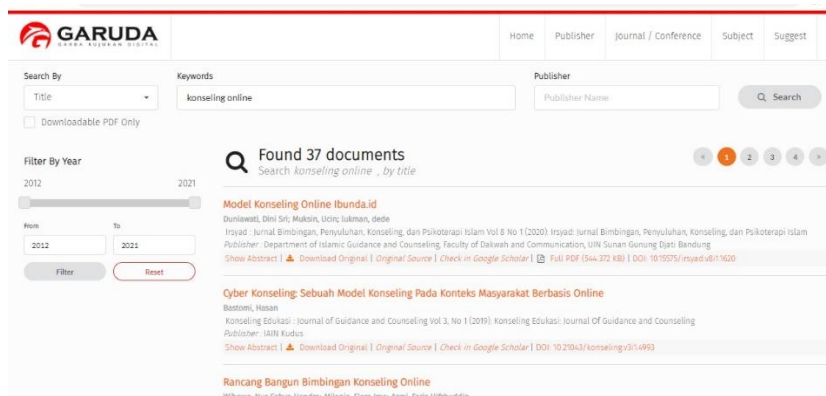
GARUDA
GARBA RUJUKAN DIGITAL

Home | Publisher | Journal / Conference | Subject | Suggest

Search By
Title
Downloadable PDF Only

Keywords
konseling online

Publisher
Publisher Name

Search

Filter By Year
2012 2021
From
2012
To
2021
Filter
Reset

Found 37 documents
Search konseling online , by title

« 1 2 3 4 »

Model Konseling Online Ibunda.id
Duniawati, Dini Sri; Muksin, Ucin; lukman, dede
Irsyad : Jurnal Bimbingan, Penyuluhan, Konseling, dan Psikoterapi Islam Vol 8 No 1 (2020): Irsyad: Jurnal Bimbingan, Penyuluhan, Konseling, dan Psikoterapi Islam
Publisher : Department of Islamic Guidance and Counseling, Faculty of Dakwah and Communication, UIN Sunan Gunung Djati Bandung
Show Abstract | Download Original | Original Source | Check in Google Scholar | Full PDF (544.372 KB) | DOI: 10.15575/irsyad.v8i1.1620

Cyber Konseling: Sebuah Model Konseling Pada Konteks Masyarakat Berbasis Online
Bastomi, Hasan
Konseling Edukasi : Journal of Guidance and Counseling Vol 3, No 1 (2019): Konseling Edukasi: Journal Of Guidance and Counseling
Publisher : IAIN Kudus
Show Abstract | Download Original | Original Source | Check in Google Scholar | DOI: 10.21043/konseling.v3i1.4993

Rancang Bangun Bimbingan Konseling Online
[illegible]